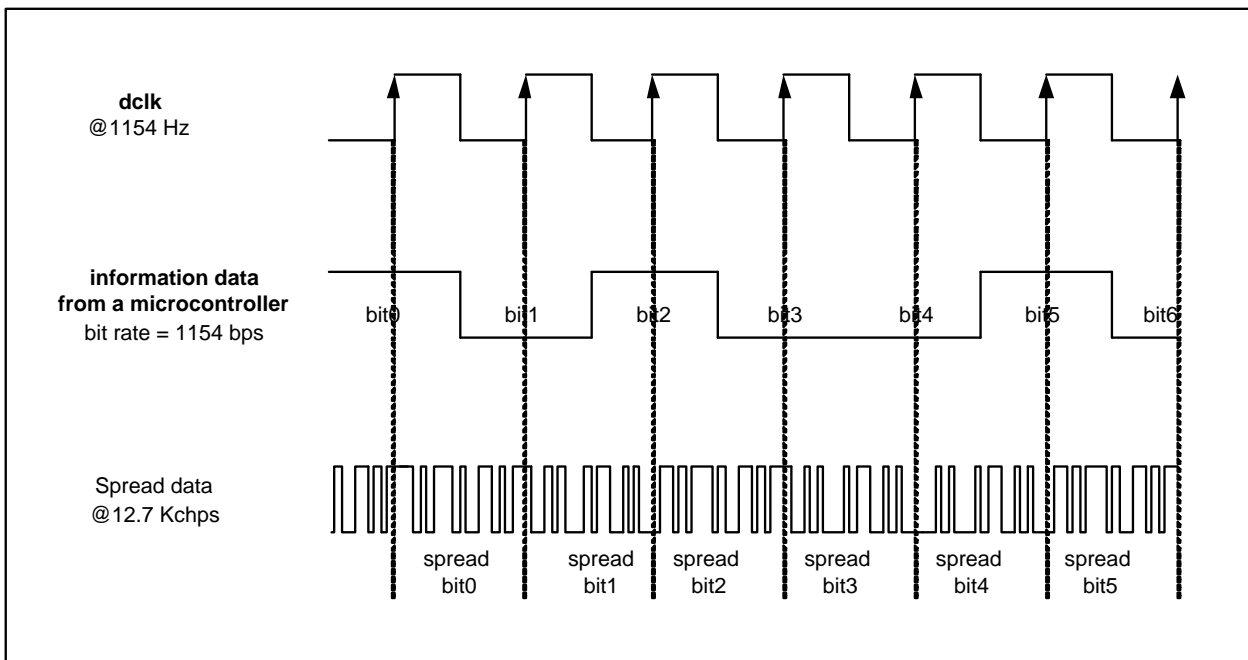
dclk
@1154 Hz

information data
from a microcontroller
bit rate = 1154 bps

bit0 bit1 bit2 bit3 bit4 bit5 bit6

Spread data
@12.7 Kchps

spread bit0
spread bit1
spread bit2
spread bit3
spread bit4
spread bit5